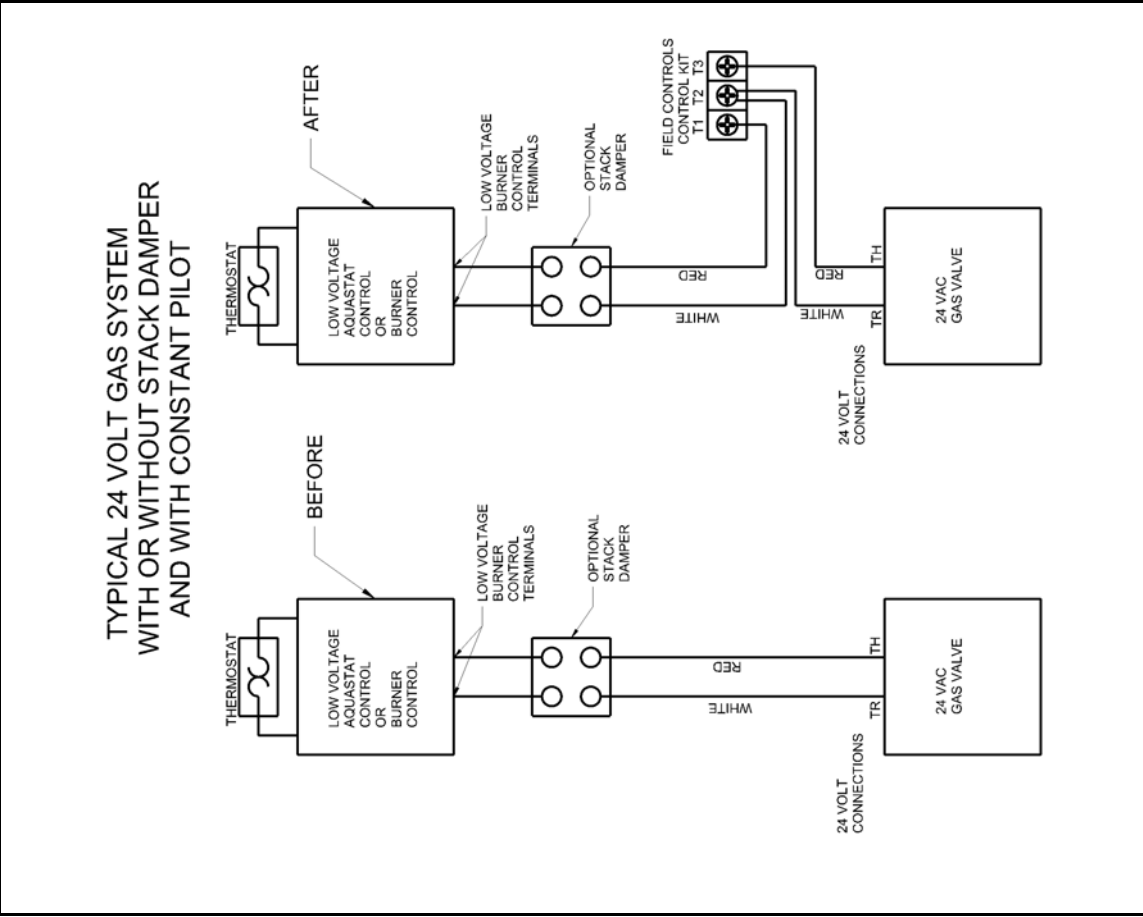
TYPICAL 24 VOLT GAS SYSTEM
WITH OR WITHOUT STACK DAMPER
AND WITH CONSTANT PILOT

BEFORE

THERMOSTAT

LOW VOLTAGE AQUASTAT CONTROL OR BURNER CONTROL

LOW VOLTAGE BURNER CONTROL TERMINALS

OPTIONAL STACK DAMPER

RED

WHITE

TH

TR

24 VAC GAS VALVE

24 VOLT CONNECTIONS

AFTER

THERMOSTAT

LOW VOLTAGE AQUASTAT CONTROL OR BURNER CONTROL

LOW VOLTAGE BURNER CONTROL TERMINALS

OPTIONAL STACK DAMPER

FIELD CONTROLS CONTROL KIT
T1 T2 T3

RED

WHITE

RED

WHITE

TH

TR

24 VAC GAS VALVE

24 VOLT CONNECTIONS